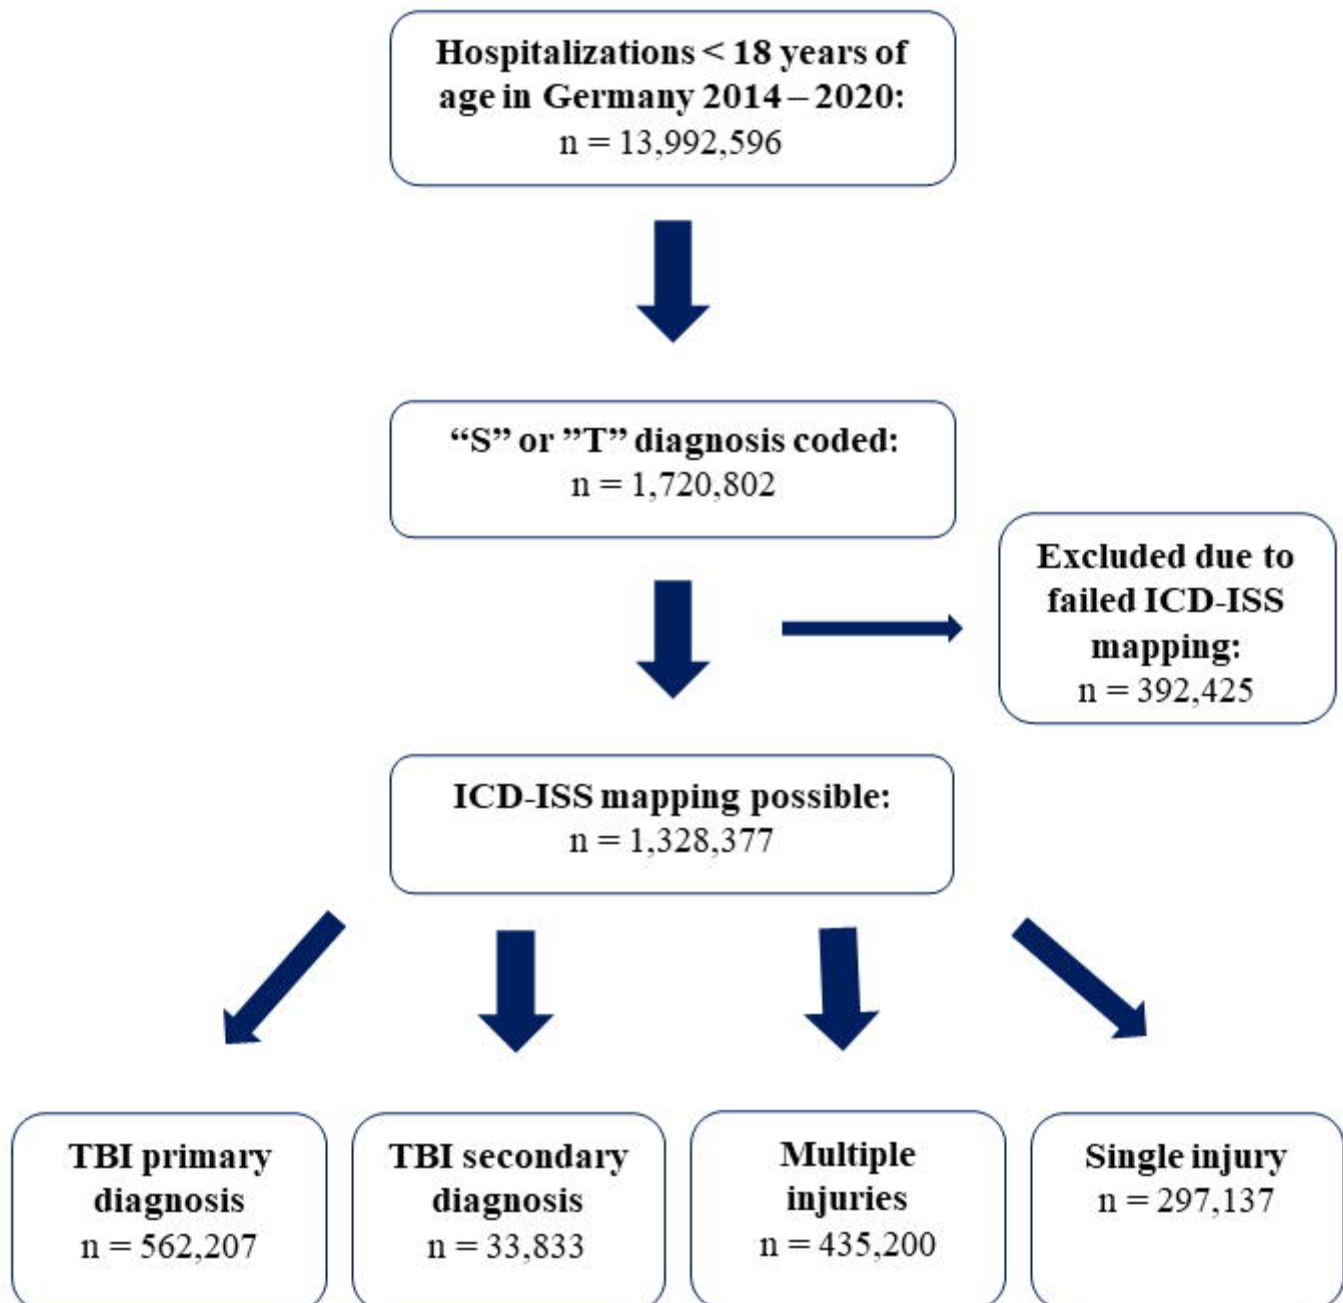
Hospitalizations < 18 years of age in Germany 2014 – 2020:
n = 13,992,596

“S” or ”T” diagnosis coded:
n = 1,720,802

Excluded due to failed ICD-ISS mapping:
n = 392,425

ICD-ISS mapping possible:
n = 1,328,377

TBI primary diagnosis
n = 562,207

TBI secondary diagnosis
n = 33,833

Multiple injuries
n = 435,200

Single injury
n = 297,137